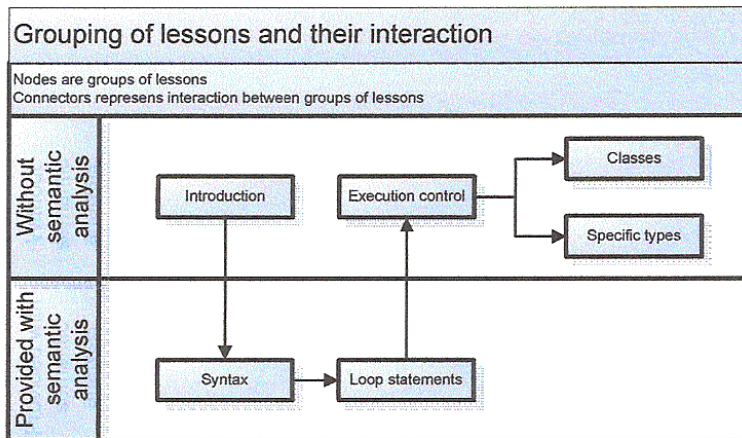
Grouping of lessons and their interaction

Nodes are groups of lessons
Connectors represens interaction between groups of lessons

Without semantic analysis

Introduction

Execution control

Classes

Specific types

Provided with semantic analysis

Syntax

Loop statements